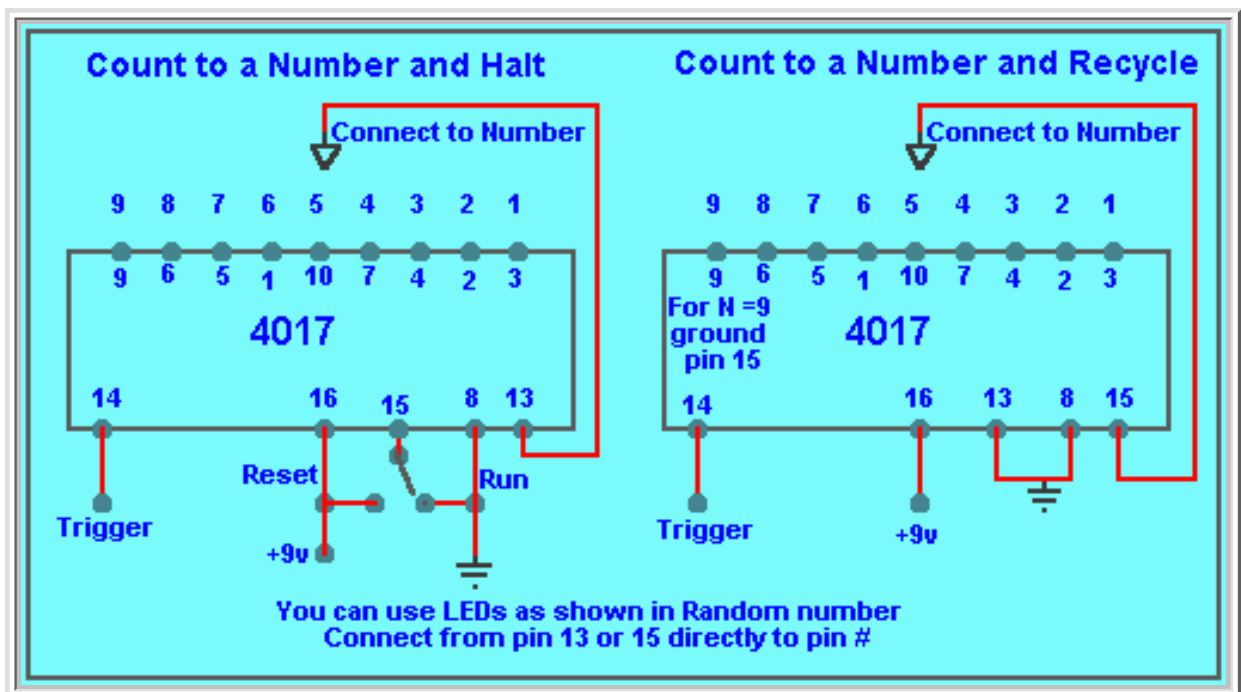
Count to a Number and Halt

Connect to Number

9 8 7 6 5 4 3 2 1

9 6 5 1 10 7 4 2 3

4017

14 16 15 8 13

Reset

Run

Trigger

+9v

Count to a Number and Recycle

Connect to Number

9 8 7 6 5 4 3 2 1

9 6 5 1 10 7 4 2 3

For N =9 ground pin 15

4017

14 16 13 8 15

Trigger

+9v

You can use LEDs as shown in Random number
Connect from pin 13 or 15 directly to pin #